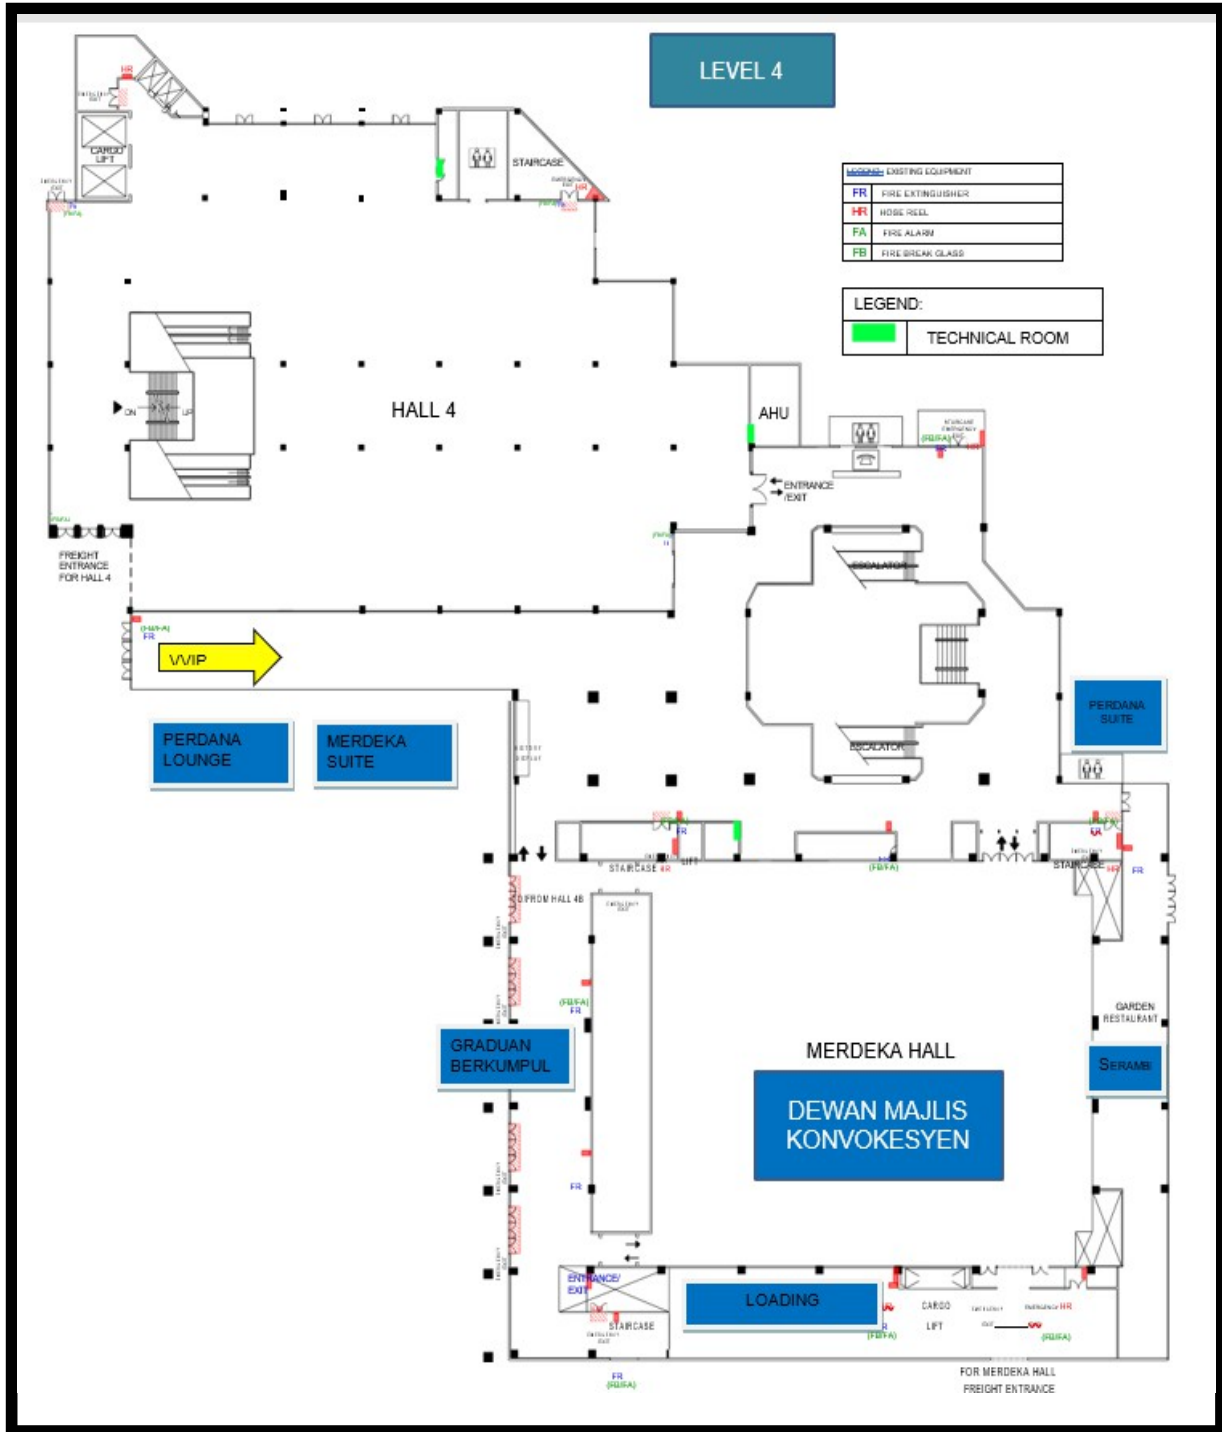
LEVEL 4

| LEGEND | EXISTING EQUIPMENT |
|---|---|
| FR | FIRE EXTINGUISHER |
| HR | HOSE REEL |
| FA | FIRE ALARM |
| FB | FIRE BREAK GLASS |

LEGEND:
TECHNICAL ROOM

HR
CARGO LIFT
STAIRCASE
HR
(FB/FA)
FR
HALL 4
DN
UP
AHU
(FB/FA)
ENTRANCE /EXIT
FREIGHT ENTRANCE FOR HALL 4
ESCALATOR
ESCALATOR
(FB/FA)
FR
VVIP
PERDANA SUITE
PERDANA LOUNGE
MERDEKA SUITE
(FB/FA)
FR
STAIRCASE HR
LIFT
(FB/FA)
FR
HR
STAIRCASE HR
FR
FROM HALL 4B
(FB/FA)
FR
GARDEN RESTAURANT
GRADUAN BERKUMPUL
MERDEKA HALL
SERAMBI
DEWAN MAJLIS KONVOKESYEN
FR
ENTRANCE/ EXIT
STAIRCASE
LOADING
HR
CARGO LIFT
(FB/FA)
HR
(FB/FA)
FR
(FB/FA)
FOR MERDEKA HALL FREIGHT ENTRANCE